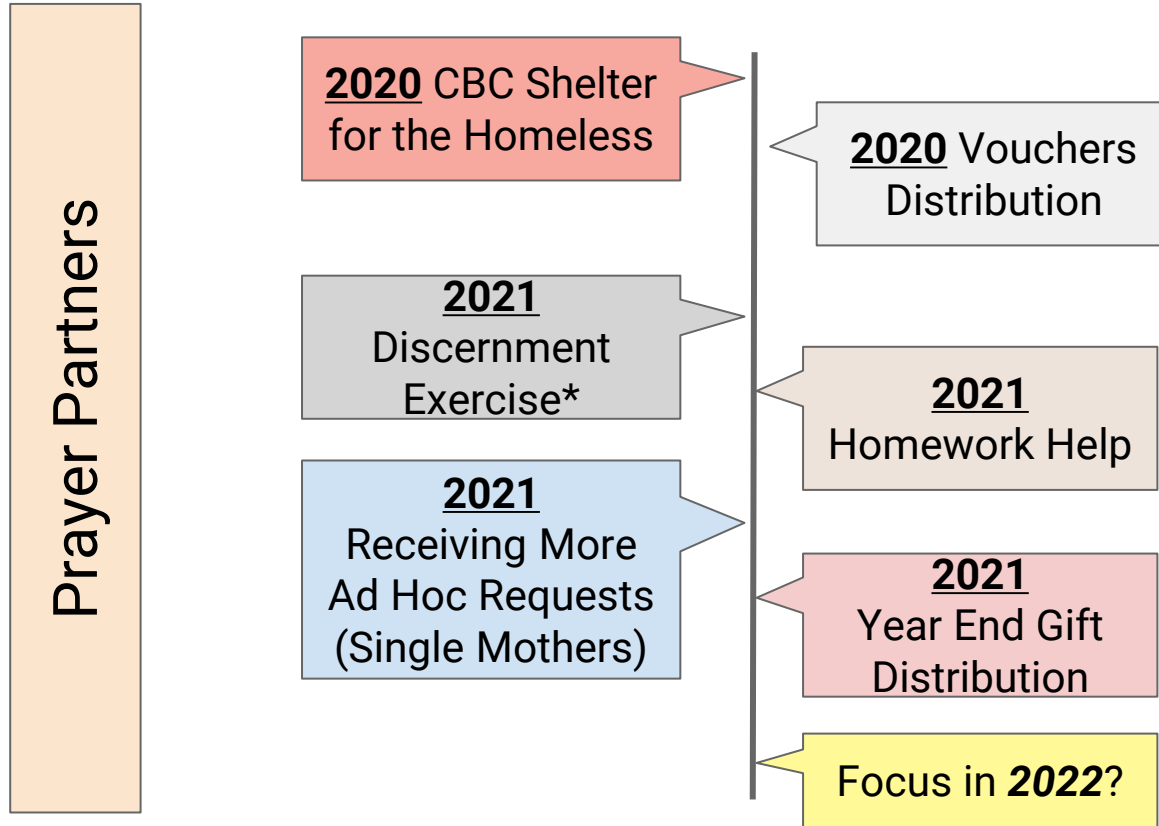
Prayer Partners

2020 CBC Shelter for the Homeless

2020 Vouchers Distribution

2021 Discernment Exercise*

2021 Homework Help

2021 Receiving More Ad Hoc Requests (Single Mothers)

2021 Year End Gift Distribution

Focus in 2022?